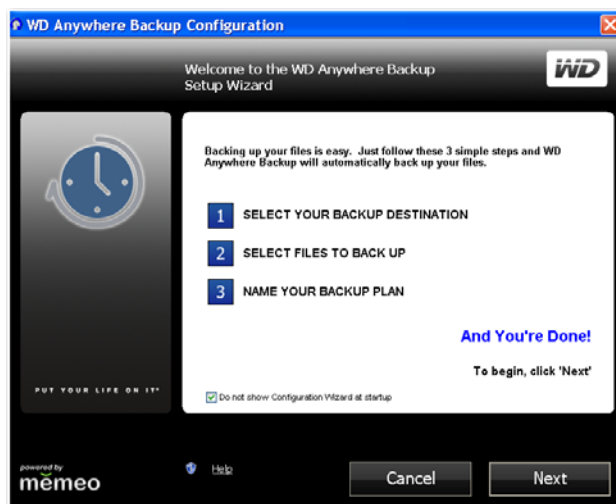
WD Anywhere Backup Configuration

Welcome to the WD Anywhere Backup Setup Wizard

WD

Backing up your files is easy. Just follow these 3 simple steps and WD Anywhere Backup will automatically back up your files.

1 SELECT YOUR BACKUP DESTINATION

2 SELECT FILES TO BACK UP

3 NAME YOUR BACKUP PLAN

And You're Done!

To begin, click 'Next'

PUT YOUR LIFE ON IT™

Do not show Configuration Wizard at startup

powered by
mēmeo

Help

Cancel

Next